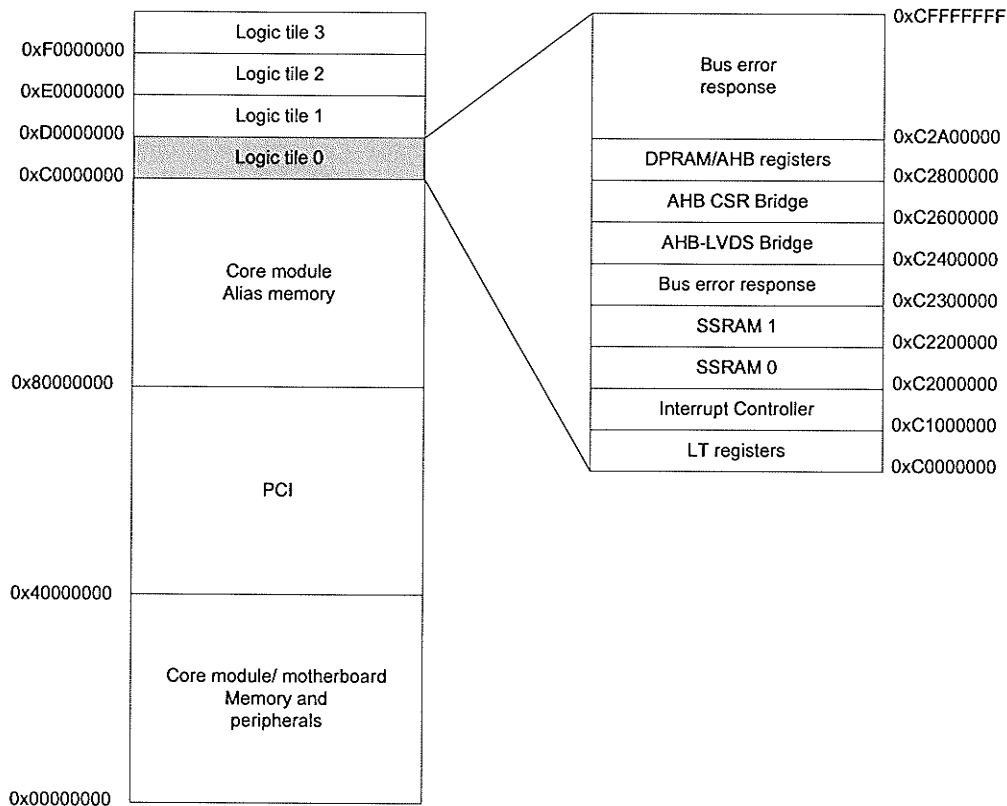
Logic tile 3
0xF0000000
Logic tile 2
0xE0000000
Logic tile 1
0xD0000000
Logic tile 0
0xC0000000
Core module
Alias memory
0x80000000
PCI
0x40000000
Core module/ motherboard
Memory and
peripherals
0x00000000

0xCFFFFFFF
Bus error
response
0xC2A00000
DPRAM/AHB registers
0xC2800000
AHB CSR Bridge
0xC2600000
AHB-LVDS Bridge
0xC2400000
Bus error response
0xC2300000
SSRAM 1
0xC2200000
SSRAM 0
0xC2000000
Interrupt Controller
0xC1000000
LT registers
0xC0000000